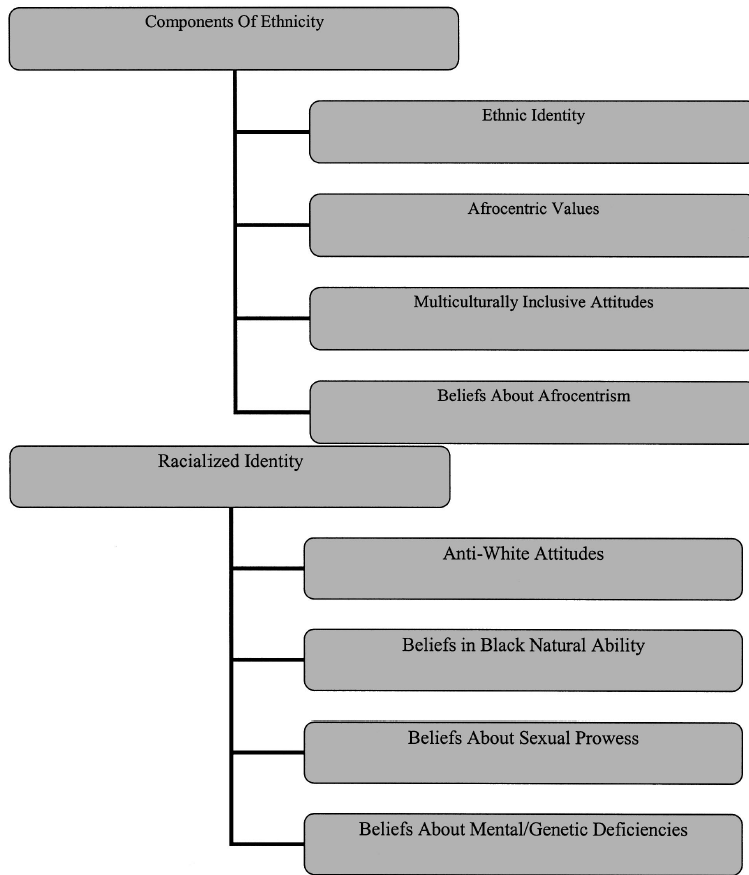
Components Of Ethnicity

Ethnic Identity

Afrocentric Values

Multiculturally Inclusive Attitudes

Beliefs About Afrocentrism

Racialized Identity

Anti-White Attitudes

Beliefs in Black Natural Ability

Beliefs About Sexual Prowess

Beliefs About Mental/Genetic Deficiencies